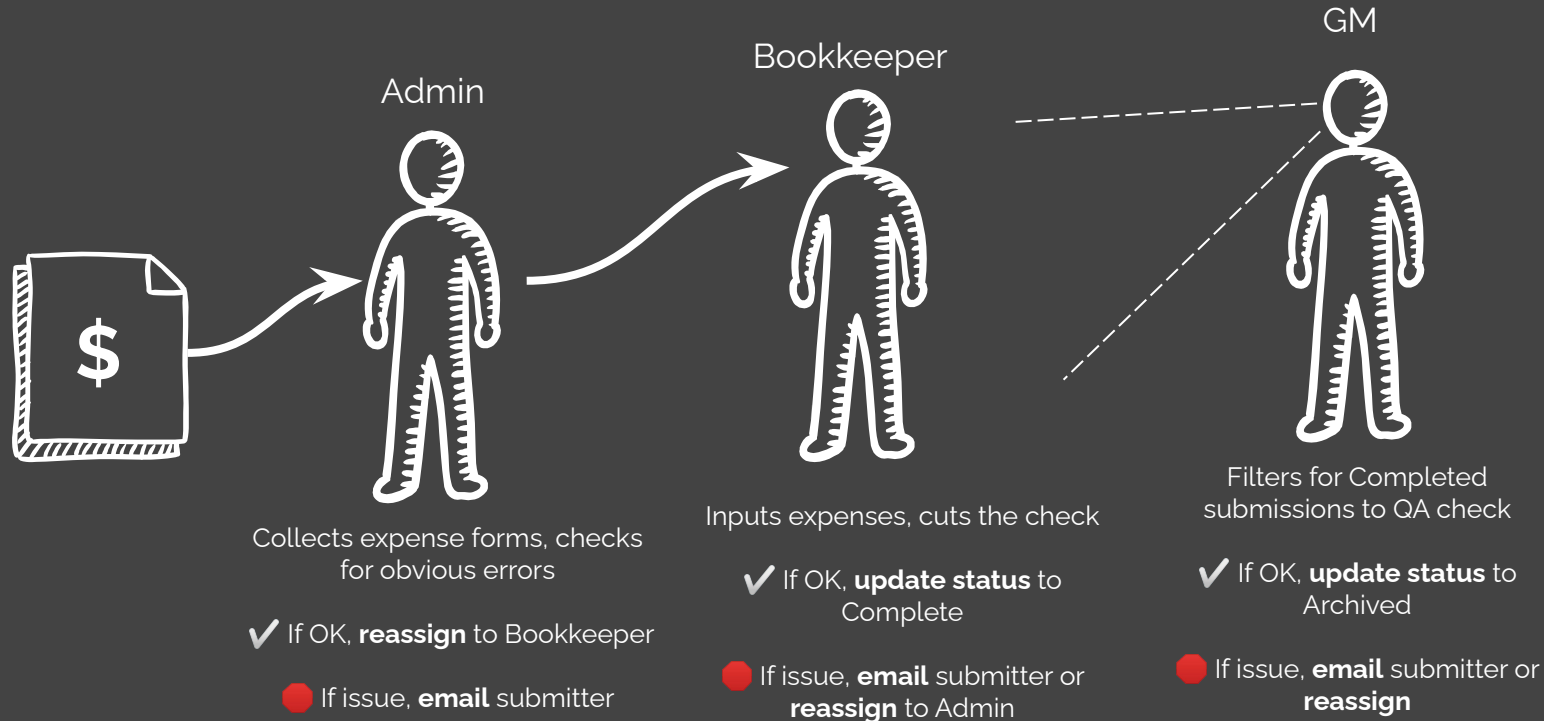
$

Admin

Collects expense forms, checks for obvious errors

✔ If OK, **reassign** to Bookkeeper

🛑 If issue, **email** submitter

Bookkeeper

Inputs expenses, cuts the check

✔ If OK, **update status** to Complete

🛑 If issue, **email** submitter or **reassign** to Admin

GM

Filters for Completed submissions to QA check

✔ If OK, **update status** to Archived

🛑 If issue, **email** submitter or **reassign**